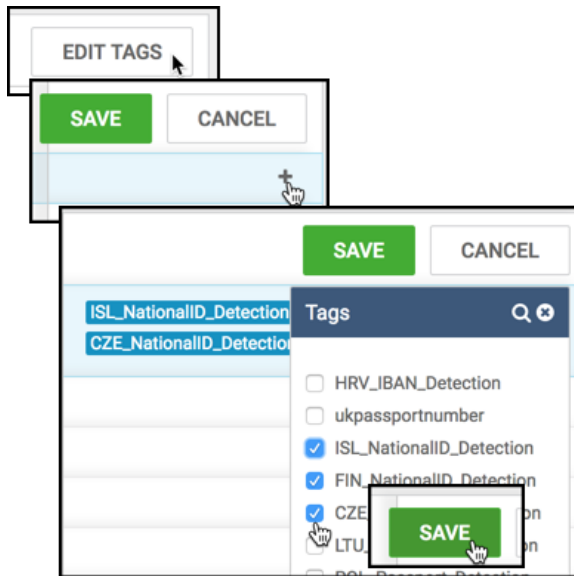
EDIT TAGS

SAVE
CANCEL

+

SAVE
CANCEL

ISL_NationalID_Detection
CZE_NationalID_Detection

Tags

HRV_IBAN_Detection
ukpassportnumber
ISL_NationalID_Detection
FIN_NationalID_Detection
CZE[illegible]on
LTU_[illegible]on

SAVE